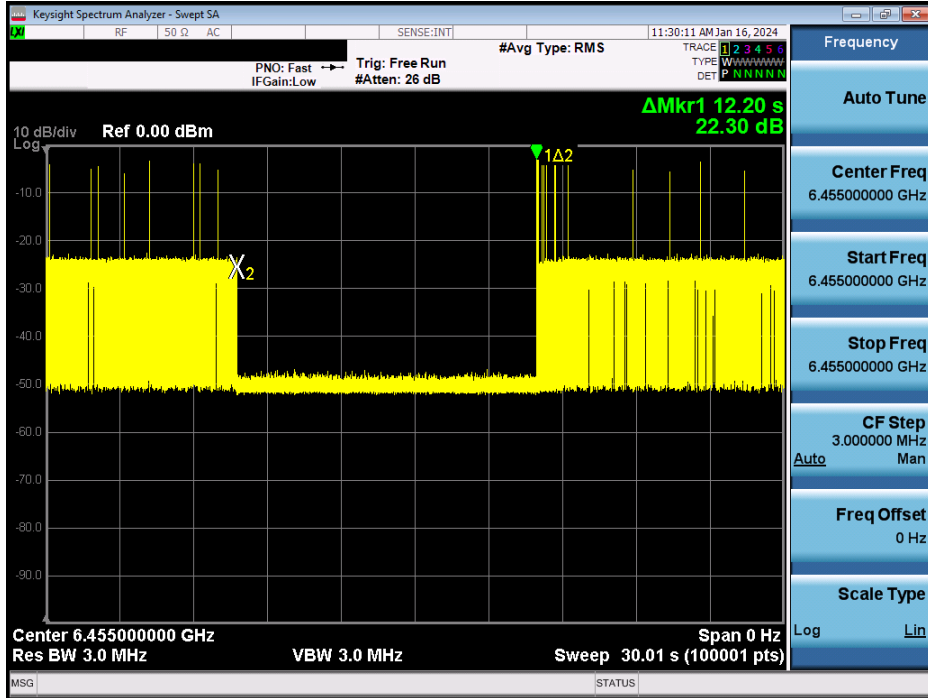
Keysight Spectrum Analyzer - Swept SA
RF 50 Ω AC SENSE:INT 11:30:11 AM Jan 16, 2024
#Avg Type: RMS
TRACE 1 2 3 4 5 6
TYPE WWWWWW
DET P N N N N N
PNO: Fast
IFGain:Low
Trig: Free Run
#Atten: 26 dB
ΔMkr1 12.20 s
22.30 dB
10 dB/div Ref 0.00 dBm
Log
-10.0
-20.0
-30.0
-40.0
-50.0
-60.0
-70.0
-80.0
-90.0
1Δ2
X2
Center 6.455000000 GHz
Res BW 3.0 MHz
VBW 3.0 MHz
Span 0 Hz
Sweep 30.01 s (100001 pts)
Frequency
Auto Tune
Center Freq
6.455000000 GHz
Start Freq
6.455000000 GHz
Stop Freq
6.455000000 GHz
CF Step
3.000000 MHz
Auto Man
Freq Offset
0 Hz
Scale Type
Log Lin
MSG
STATUS